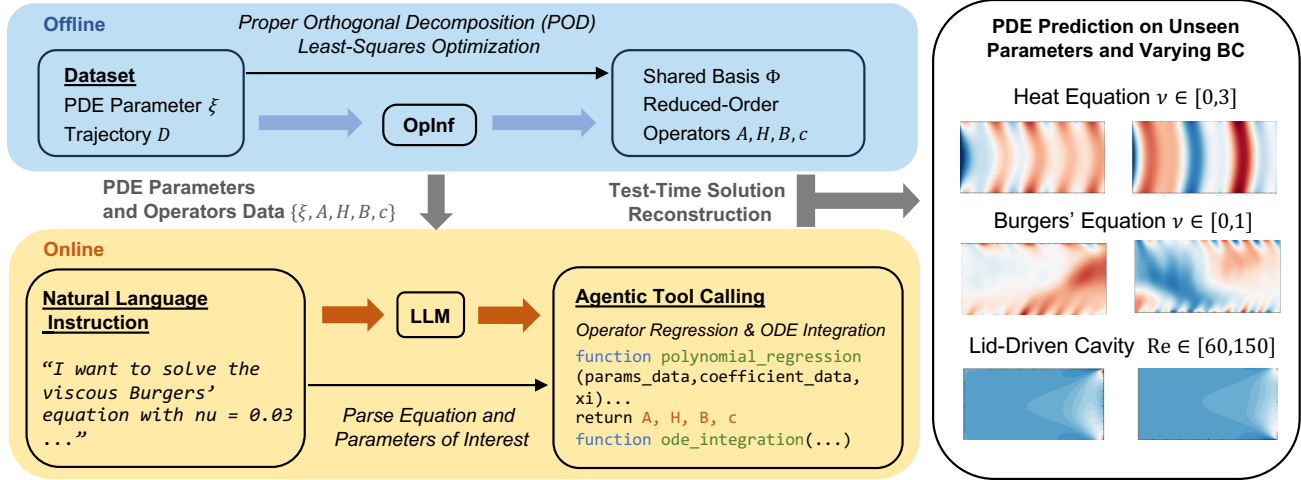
Offline

Proper Orthogonal Decomposition (POD)
Least-Squares Optimization

Dataset
PDE Parameter $\xi$
Trajectory $D$

OpInf

Shared Basis $\Phi$
Reduced-Order
Operators $A, H, B, c$

PDE Parameters
and Operators Data $\{\xi, A, H, B, c\}$

Test-Time Solution
Reconstruction

Online

Natural Language
Instruction

"I want to solve the viscous Burgers' equation with nu = 0.03 ..."

LLM

Parse Equation and
Parameters of Interest

Agentic Tool Calling

Operator Regression & ODE Integration

function polynomial_regression
(params_data,coefficient_data, xi)...
return A, H, B, c
function ode_integration(...)

PDE Prediction on Unseen
Parameters and Varying BC

Heat Equation $\nu \in [0,3]$

Burgers' Equation $\nu \in [0,1]$

Lid-Driven Cavity $\mathrm{Re} \in [60,150]$